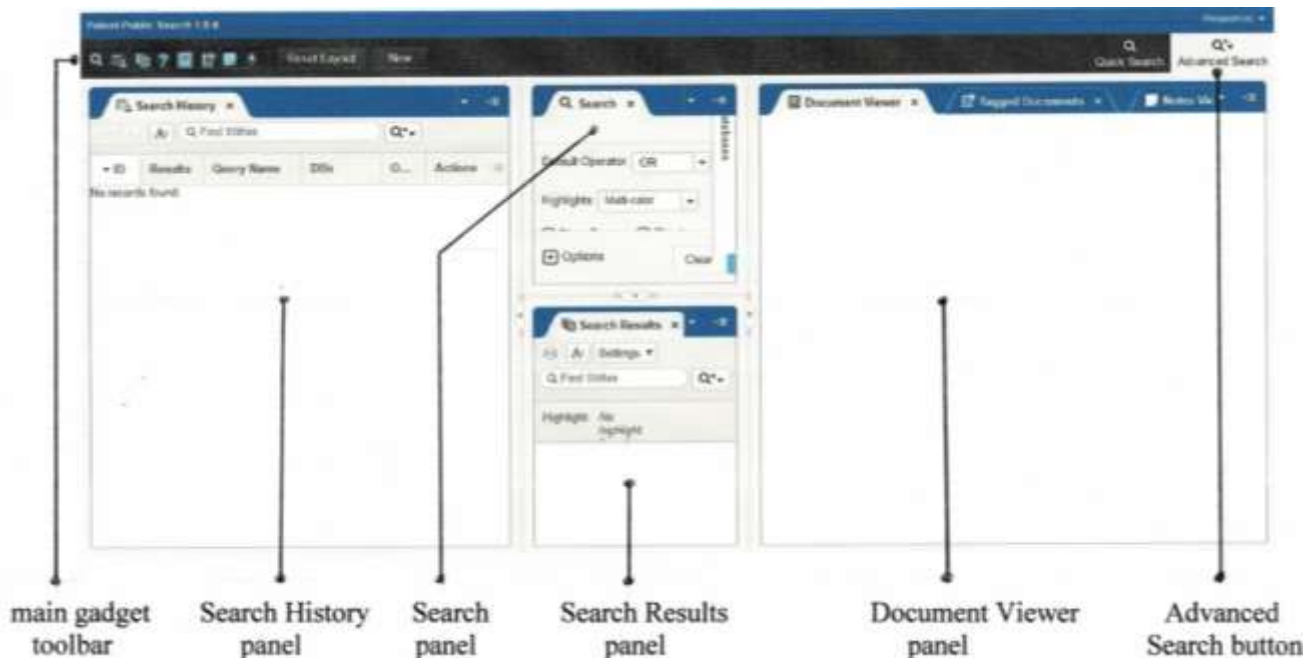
Patent Public Search 1.0.0

Reset Layout New

Quick Search Advanced Search

Search History ×

Find Within

ID Results Query Name DBs O... Actions

No records found.

Search ×

Databases

Default Operator OR

Highlights Multi-color

Options Clear

Search Results ×

Settings

Find Within

Highlight No highlight

Document Viewer × Tagged Documents × Notes Vi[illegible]

main gadget toolbar

Search History panel

Search panel

Search Results panel

Document Viewer panel

Advanced Search button